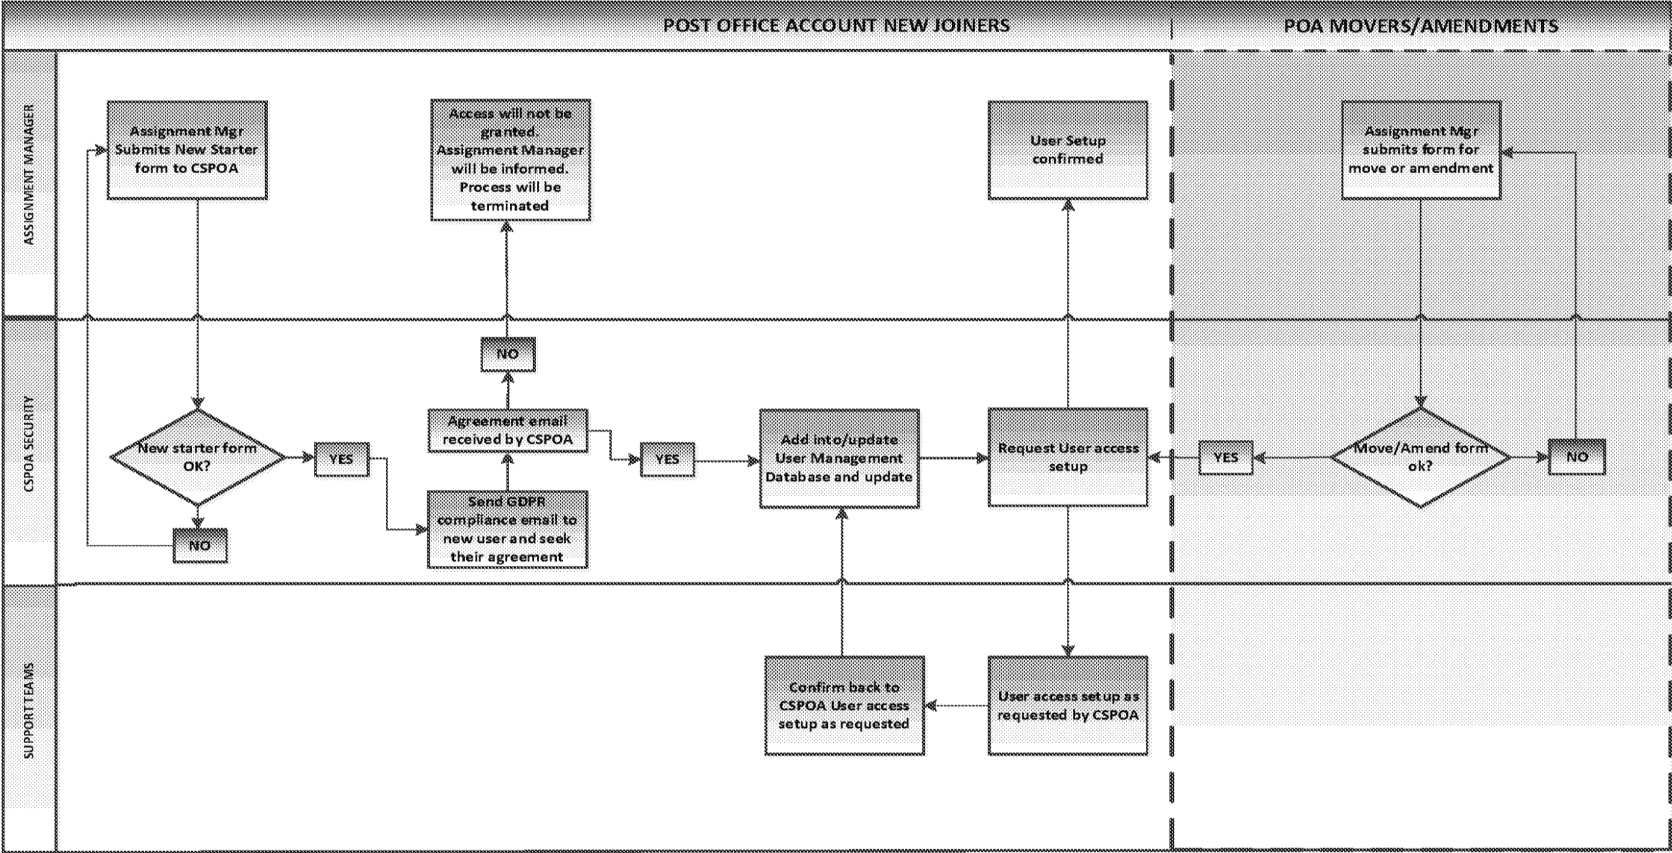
POST OFFICE ACCOUNT NEW JOINERS

POA MOVERS/AMENDMENTS

ASSIGNMENT MANAGER

CSPOA SECURITY

SUPPORT TEAMS

Assignment Mgr Submits New Starter form to CSPOA

Access will not be granted. Assignment Manager will be informed. Process will be terminated

User Setup confirmed

Assignment Mgr submits form for move or amendment

NO

New starter form OK?

YES

Agreement email received by CSPOA

YES

Add into/update User Management Database and update

Request User access setup

YES

Move/Amend form ok?

NO

NO

Send GDPR compliance email to new user and seek their agreement

Confirm back to CSPOA User access setup as requested

User access setup as requested by CSPOA